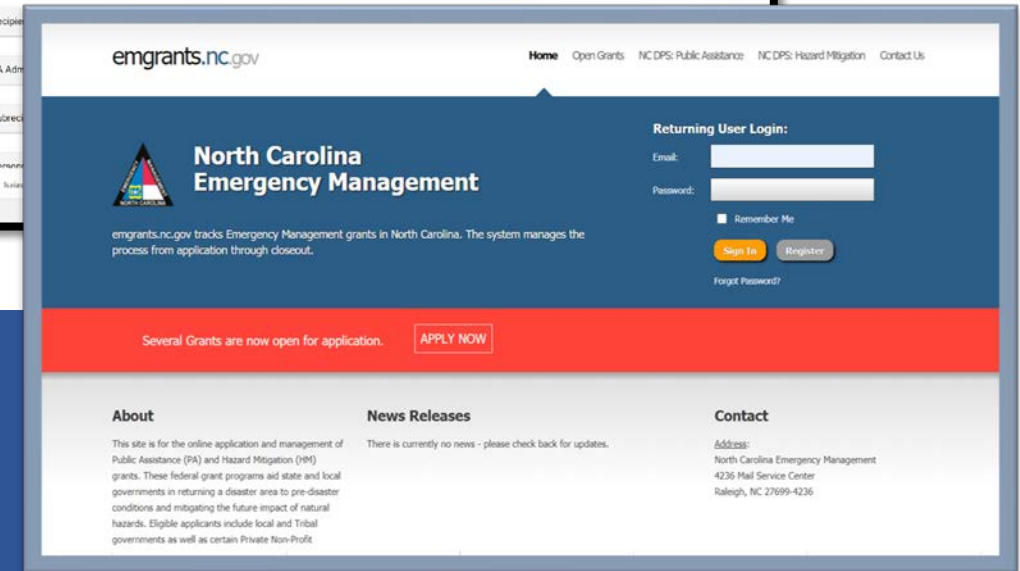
ecipie
A Adm
brec

emgrants.nc.gov

Home Open Grants NC DPS: Public Assistance NC DPS: Hazard Mitigation Contact Us

North Carolina Emergency Management

NORTH CAROLINA

emgrants.nc.gov tracks Emergency Management grants in North Carolina. The system manages the process from application through closeout.

Returning User Login:

Email:

Password:

Remember Me

Sign In Register

Forgot Password?

Several Grants are now open for application. APPLY NOW

About

This site is for the online application and management of Public Assistance (PA) and Hazard Mitigation (HM) grants. These federal grant programs aid state and local governments in returning a disaster area to pre-disaster conditions and mitigating the future impact of natural hazards. Eligible applicants include local and Tribal governments as well as certain Private Non-Profit

News Releases

There is currently no news - please check back for updates.

Contact

Address:
North Carolina Emergency Management
4236 Mail Service Center
Raleigh, NC 27699-4236